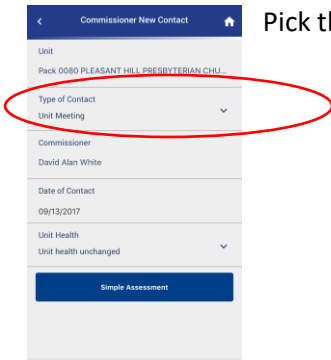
Commissioner New Contact

Unit
Pack 0080 PLEASANT HILL PRESBYTERIAN CHU...

Type of Contact
Unit Meeting

Commissioner
David Alan White

Date of Contact
09/13/2017

Unit Health
Unit health unchanged

Simple Assessment

Pick th